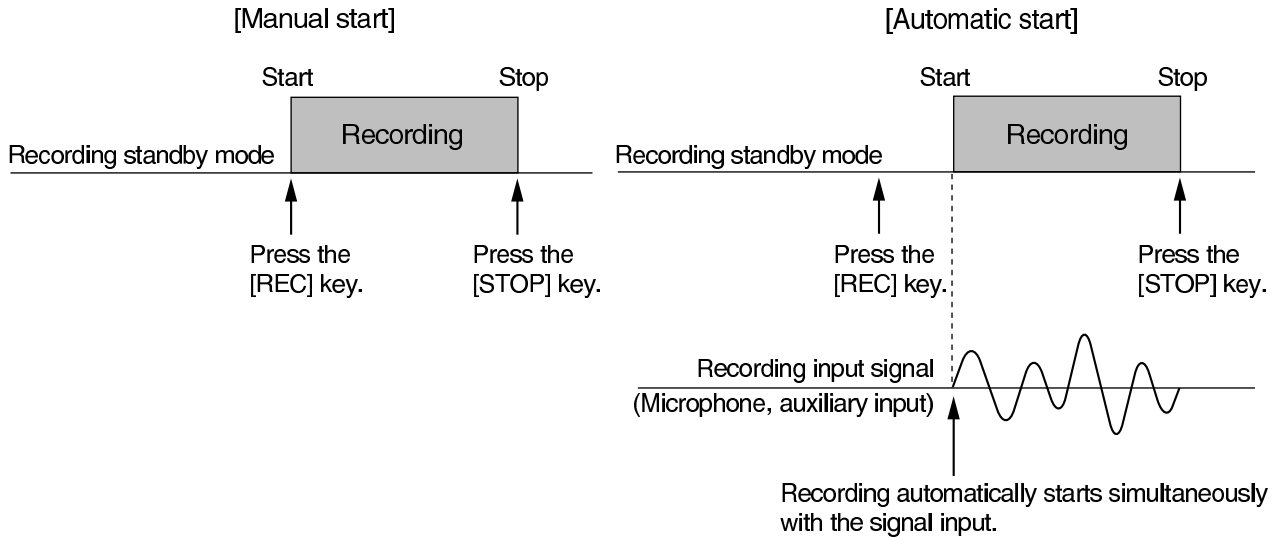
[Manual start]

Start

Stop

Recording

Recording standby mode

Press the [REC] key.

Press the [STOP] key.

[Automatic start]

Start

Stop

Recording

Recording standby mode

Press the [REC] key.

Press the [STOP] key.

Recording input signal (Microphone, auxiliary input)

Recording automatically starts simultaneously with the signal input.